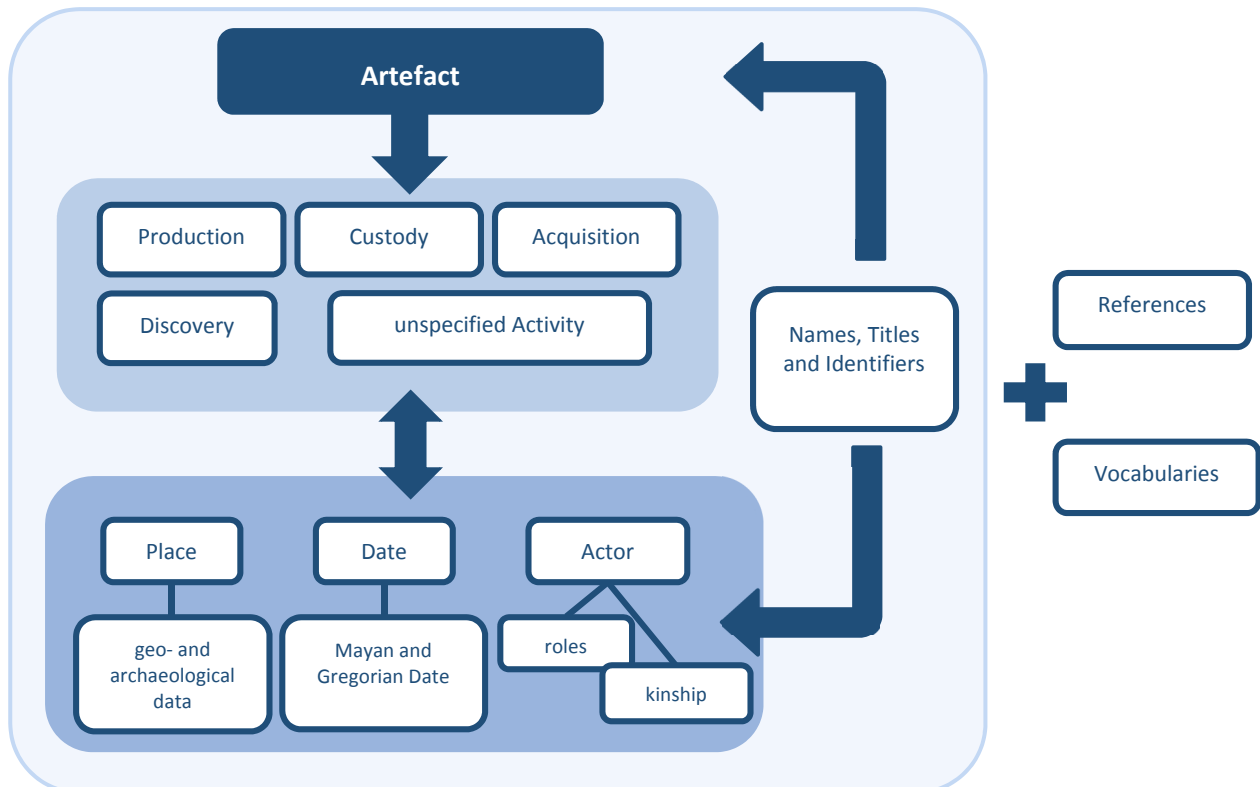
Artefact

Production

Custody

Acquisition

Discovery

unspecified Activity

Names, Titles and Identifiers

References

Vocabularies

Place

Date

Actor

geo- and archaeological data

Mayan and Gregorian Date

roles

kinship